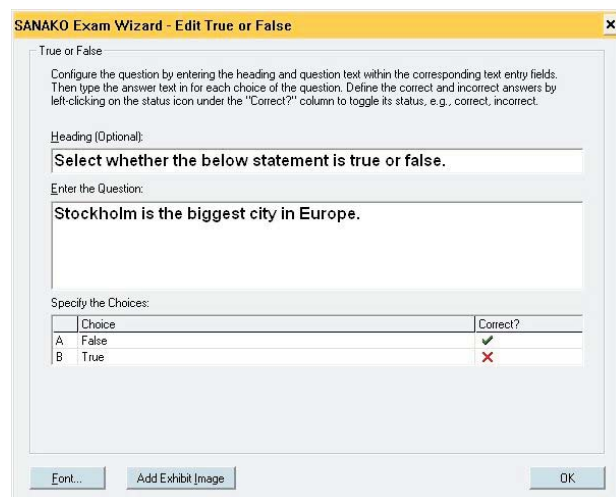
SANAKO Exam Wizard - Edit True or False

×

True or False

Configure the question by entering the heading and question text within the corresponding text entry fields. Then type the answer text in for each choice of the question. Define the correct and incorrect answers by left-clicking on the status icon under the "Correct?" column to toggle its status, e.g., correct, incorrect.

Heading (Optional):

Select whether the below statement is true or false.

Enter the Question:

Stockholm is the biggest city in Europe.

Specify the Choices:

| | Choice | Correct? |
|---|---|---|
| A | False | ✔ |
| B | True | ✘ |

Font...

Add Exhibit Image

OK